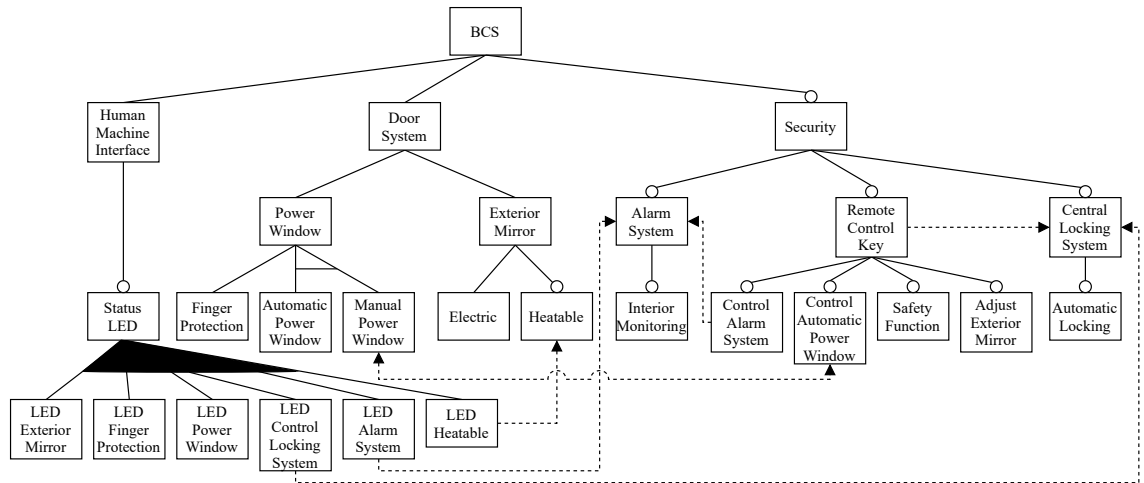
BCS

Human Machine Interface

Door System

Security

Power Window

Exterior Mirror

Alarm System

Remote Control Key

Central Locking System

Status LED

Finger Protection

Automatic Power Window

Manual Power Window

Electric

Heatable

Interior Monitoring

Control Alarm System

Control Automatic Power Window

Safety Function

Adjust Exterior Mirror

Automatic Locking

LED Exterior Mirror

LED Finger Protection

LED Power Window

LED Control Locking System

LED Alarm System

LED Heatable